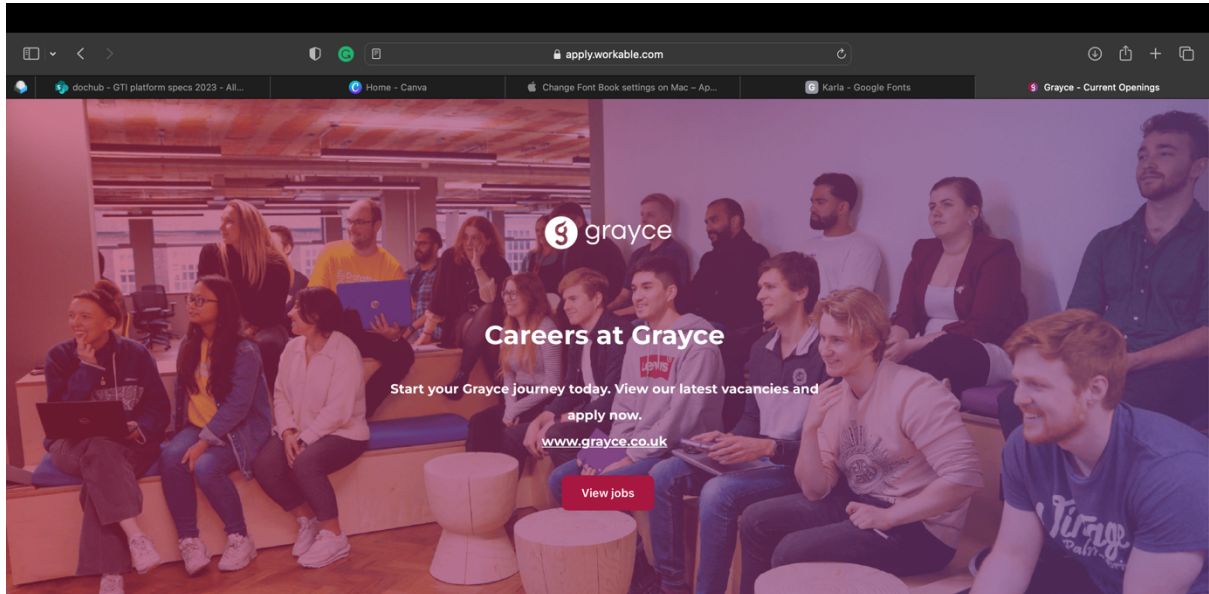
apply.workable.com

dochub - GTI platform specs 2023 - All...
Home - Canva
Change Font Book settings on Mac – Ap...
Karla - Google Fonts
Grayce - Current Openings

grayce

Careers at Grayce

Start your Grayce journey today. View our latest vacancies and apply now.

www.grayce.co.uk

View jobs